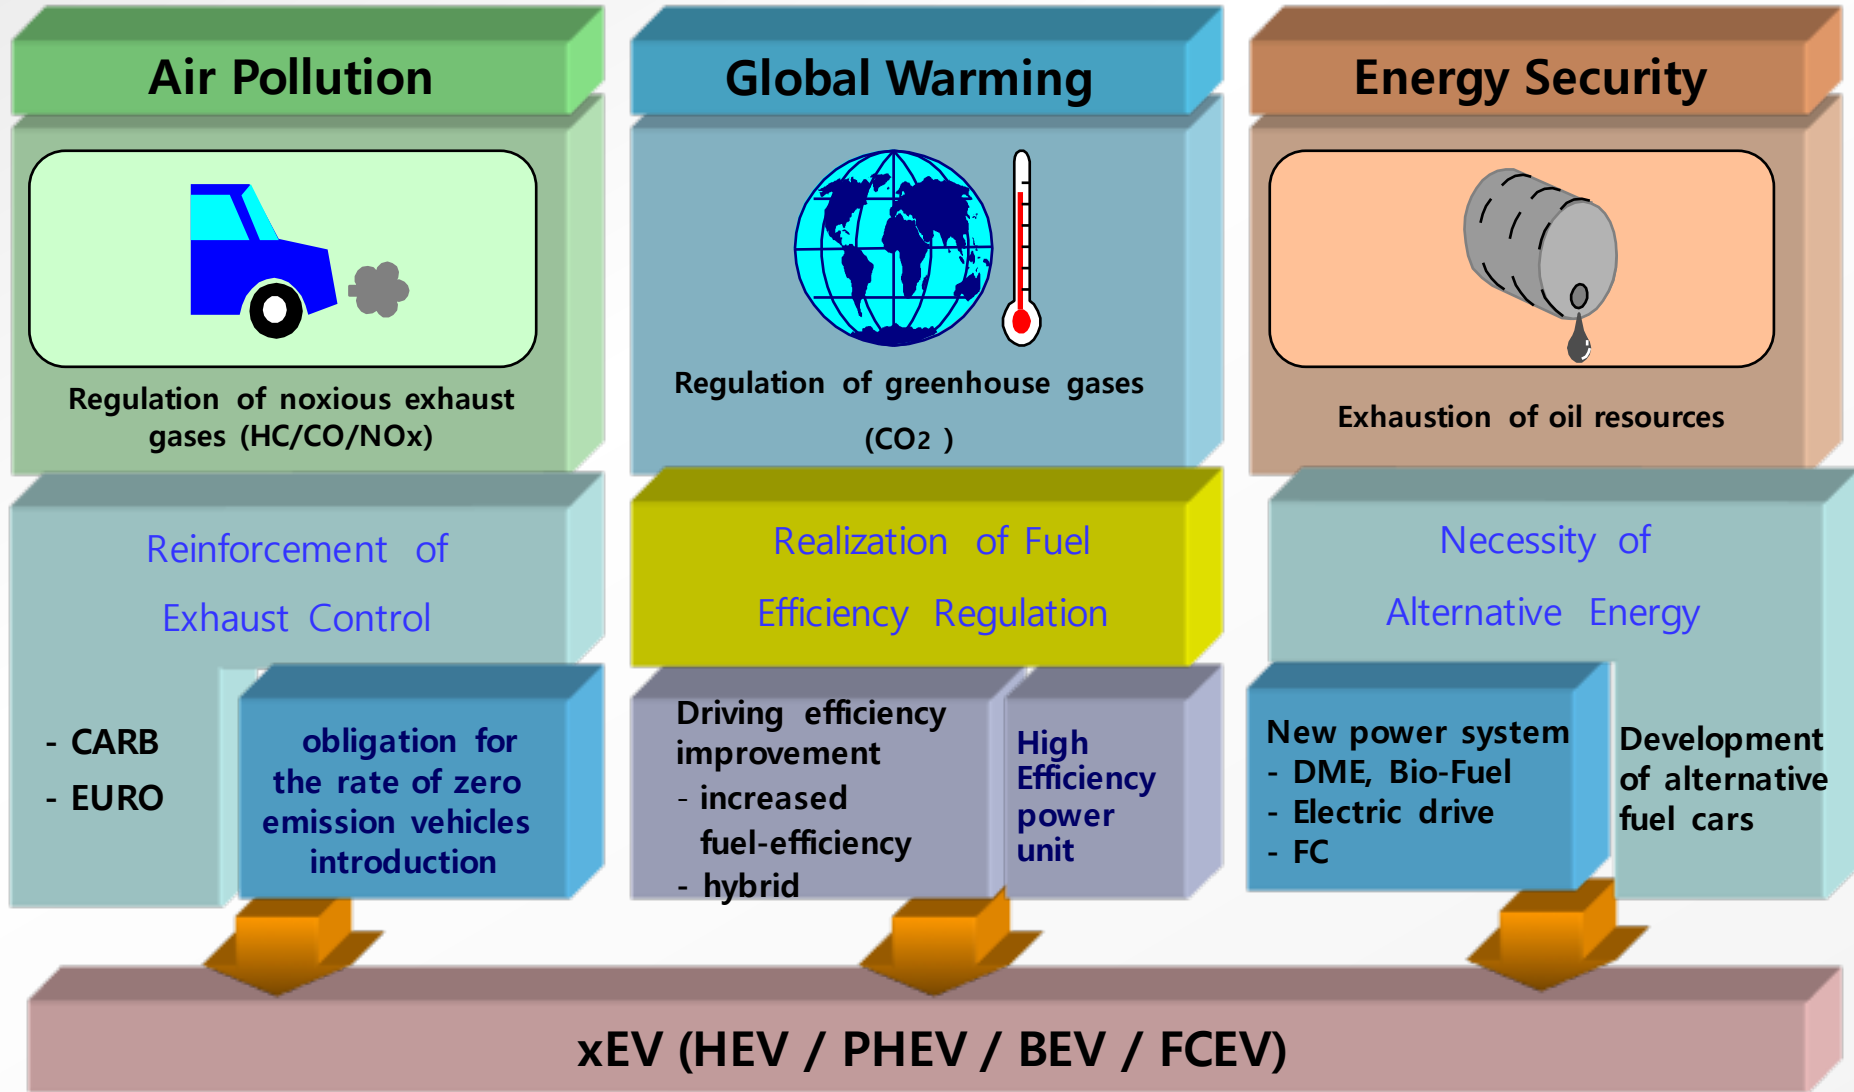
Air Pollution

Regulation of noxious exhaust gases (HC/CO/NOx)

Reinforcement of Exhaust Control

- CARB
- EURO

obligation for the rate of zero emission vehicles introduction

Global Warming

Regulation of greenhouse gases ($CO_2$)

Realization of Fuel Efficiency Regulation

Driving efficiency improvement
- increased fuel-efficiency
- hybrid

High Efficiency power unit

Energy Security

Exhaustion of oil resources

Necessity of Alternative Energy

New power system
- DME, Bio-Fuel
- Electric drive
- FC

Development of alternative fuel cars

xEV (HEV / PHEV / BEV / FCEV)